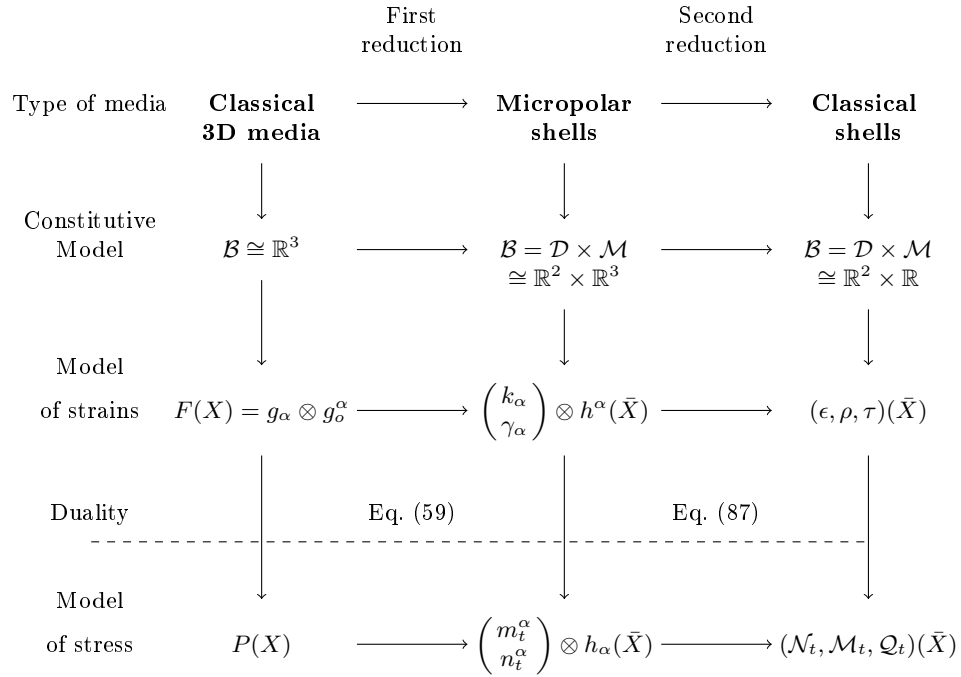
First reduction

Second reduction

Type of media

**Classical 3D media**

**Micropolar shells**

**Classical shells**

Constitutive Model

$\mathcal{B} \cong \mathbb{R}^3$

$\mathcal{B} = \mathcal{D} \times \mathcal{M} \cong \mathbb{R}^2 \times \mathbb{R}^3$

$\mathcal{B} = \mathcal{D} \times \mathcal{M} \cong \mathbb{R}^2 \times \mathbb{R}$

Model of strains

$F(X) = g_\alpha \otimes g_o^\alpha$

$\begin{pmatrix} k_\alpha \\ \gamma_\alpha \end{pmatrix} \otimes h^\alpha(\bar{X})$

$(\epsilon, \rho, \tau)(\bar{X})$

Duality

Eq. (59)

Eq. (87)

Model of stress

$P(X)$

$\begin{pmatrix} m_t^\alpha \\ n_t^\alpha \end{pmatrix} \otimes h_\alpha(\bar{X})$

$(\mathcal{N}_t, \mathcal{M}_t, \mathcal{Q}_t)(\bar{X})$